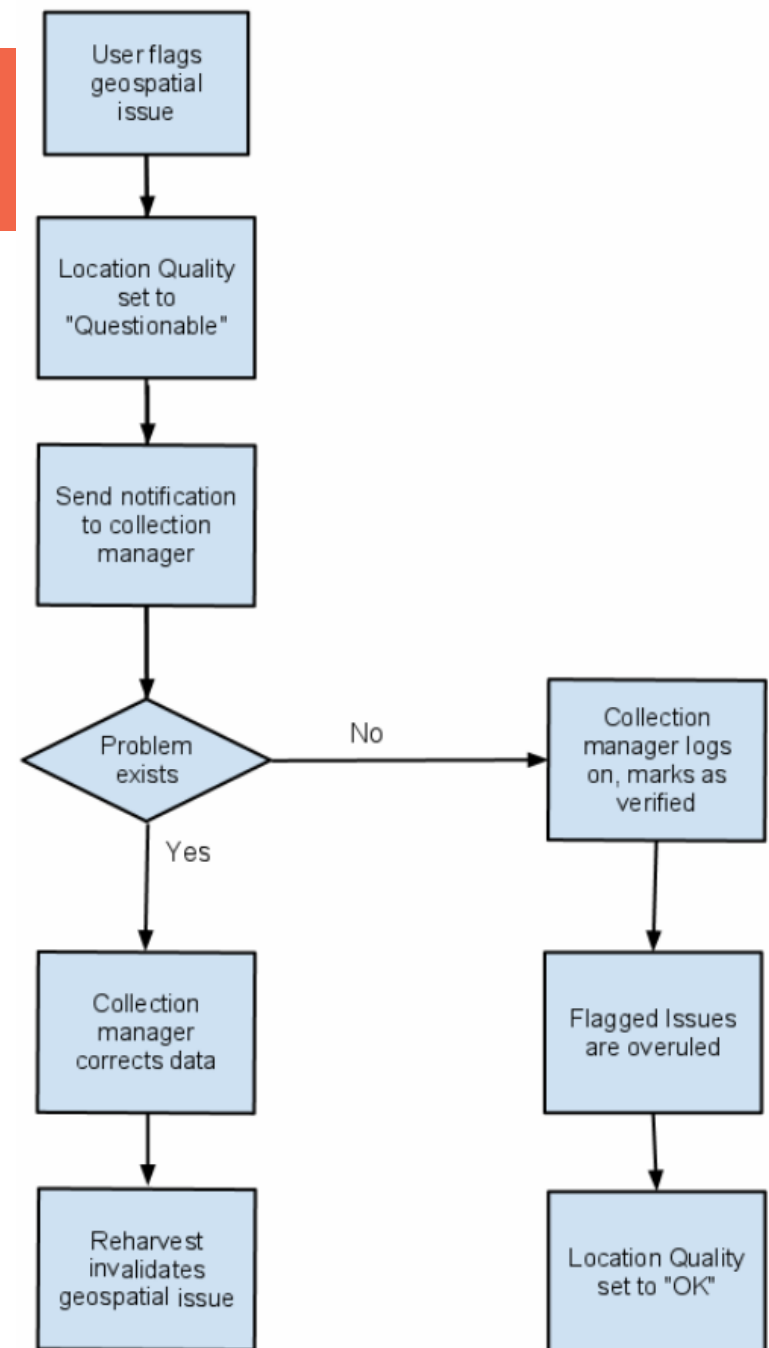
User flags geospatial issue

Location Quality set to "Questionable"

Send notification to collection manager

Problem exists

No

Collection manager logs on, marks as verified

Yes

Collection manager corrects data

Flagged Issues are overuled

Reharvest invalidates geospatial issue

Location Quality set to "OK"